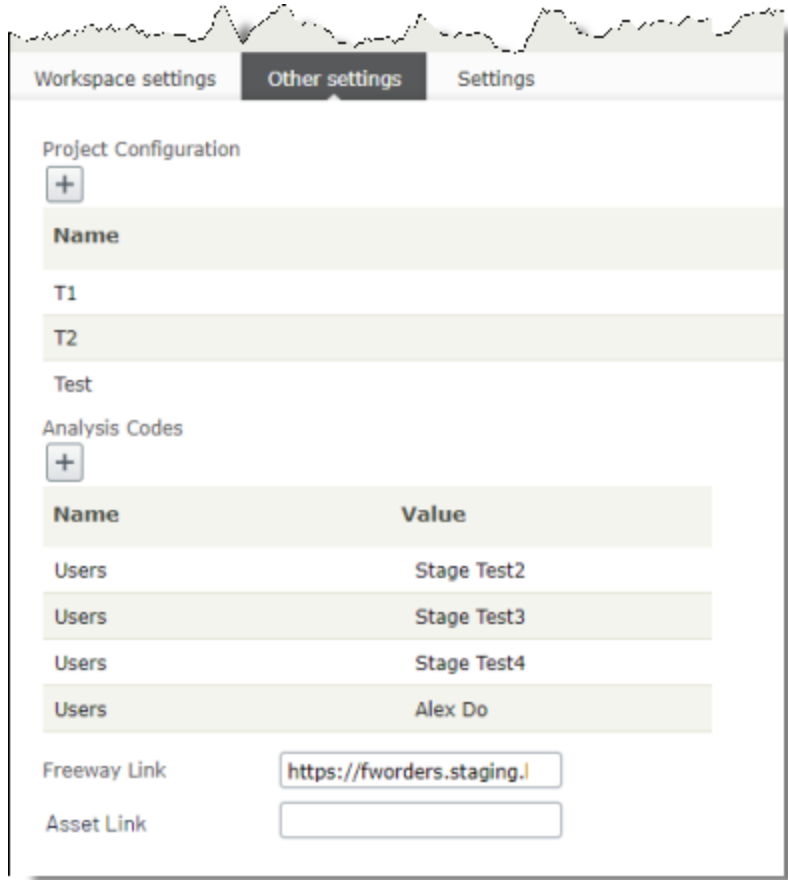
Workspace settings Other settings Settings

Project Configuration

+

| Name |
|---|
| T1 |
| T2 |
| Test |

Analysis Codes

+

| Name | Value |
|---|---|
| Users | Stage Test2 |
| Users | Stage Test3 |
| Users | Stage Test4 |
| Users | Alex Do |

Freeway Link https://fworders.staging.

Asset Link